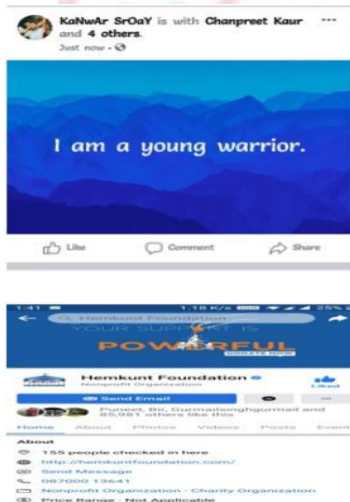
KaNwAr SrOaY is with Chanpreet Kaur and 4 others.
Just now ·

I am a young warrior.

Like Comment Share

1:41 1.18 K/s 25%
Hemkunt Foundation
YOUR SUPPORT IS
POWERFUL
DONATE NOW

Hemkunt Foundation
Nonprofit Organization
Liked
Send Email
Puneet, Bir, Gurmeetsinghgurmeet and 85,981 others like this
Home About Photos Videos Posts Events

About
155 people checked in here
http://hemkuntfoundation.com/
Send Message
0870000 13641
Nonprofit Organization · Charity Organization
Price Range · Not Applicable